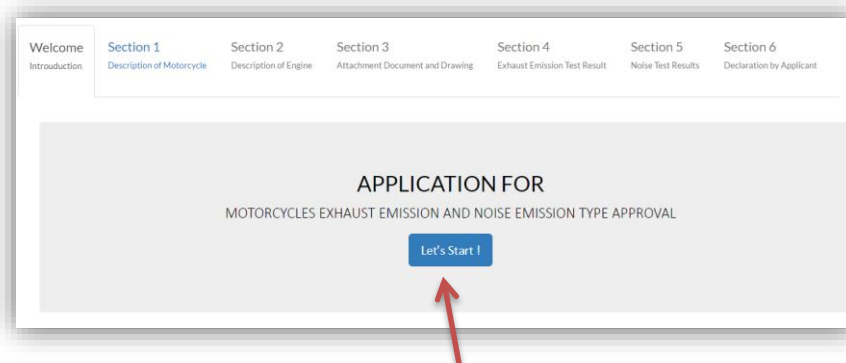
Welcome
Introduction

Section 1
Description of Motorcycle

Section 2
Description of Engine

Section 3
Attachment Document and Drawing

Section 4
Exhaust Emission Test Result

Section 5
Noise Test Results

Section 6
Declaration by Applicant

APPLICATION FOR

MOTORCYCLES EXHAUST EMISSION AND NOISE EMISSION TYPE APPROVAL

Let's Start !